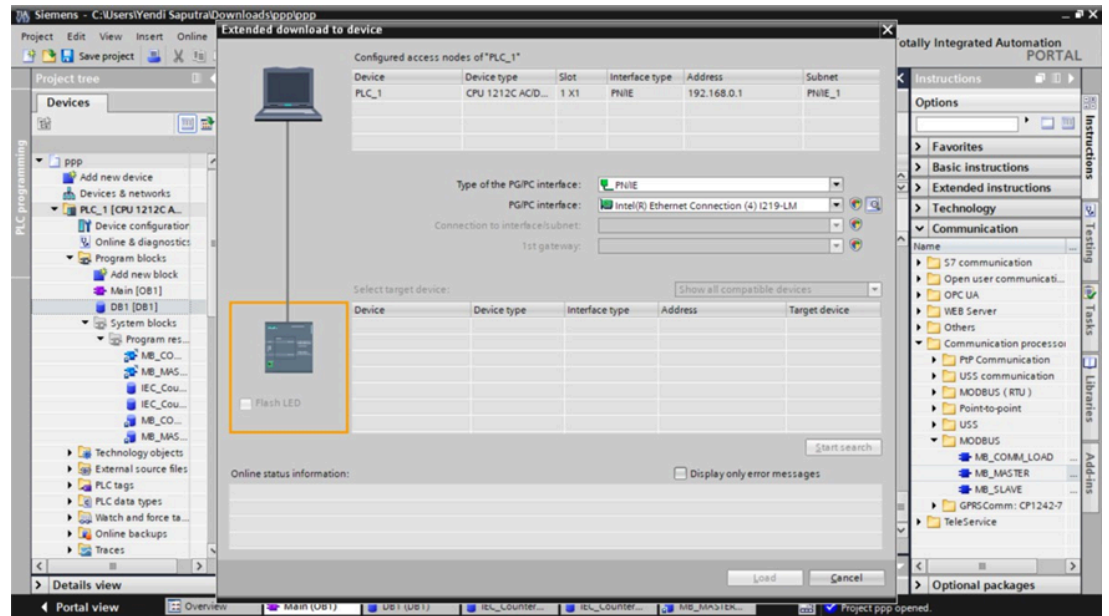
Siemens - C:\Users\Yendi Saputra\Downloads\ppp\ppp

Project Edit View Insert Online

Save project

Extended download to device

Totally Integrated Automation PORTAL

Project tree

Devices

PLC programming

ppp
Add new device
Devices & networks
PLC_1 [CPU 1212C A...
Device configuration
Online & diagnostics
Program blocks
Add new block
Main [OB1]
DB1 [DB1]
System blocks
Program res...
MB_CO...
MB_MAS...
IEC_Cou...
IEC_Cou...
MB_CO...
MB_MAS...
Technology objects
External source files
PLC tags
PLC data types
Watch and force ta...
Online backups
Traces

Details view

Portal view

Configured access nodes of "PLC_1"

| Device | Device type | Slot | Interface type | Address | Subnet |
|---|---|---|---|---|---|
| PLC_1 | CPU 1212C AC/D... | 1 X1 | PN/IE | 192.168.0.1 | PN/IE_1 |

Type of the PG/PC interface: PN/IE

PG/PC interface: Intel(R) Ethernet Connection (4) I219-LM

Connection to interface/subnet:

1st gateway:

Select target device: Show all compatible devices

| Device | Device type | Interface type | Address | Target device |
|---|---|---|---|---|

Flash LED

Start search

Online status information:

Display only error messages

Load

Cancel

Instructions

Options

Favorites
Basic instructions
Extended instructions
Technology
Communication

Name
S7 communication
Open user communicati...
OPC UA
WEB Server
Others
Communication processor
PtP Communication
USS communication
MODBUS ( RTU )
Point-to-point
USS
MODBUS
MB_COMM_LOAD
MB_MASTER
MB_SLAVE
GPRSComm: CP1242-7
TeleService

Optional packages

Instructions
Testing
Tasks
Libraries
Add-ins

Overview
Main (OB1)
DB1 (DB1)
IEC_Counter...
IEC_Counter...
MB_MASTER...
Project ppp opened.